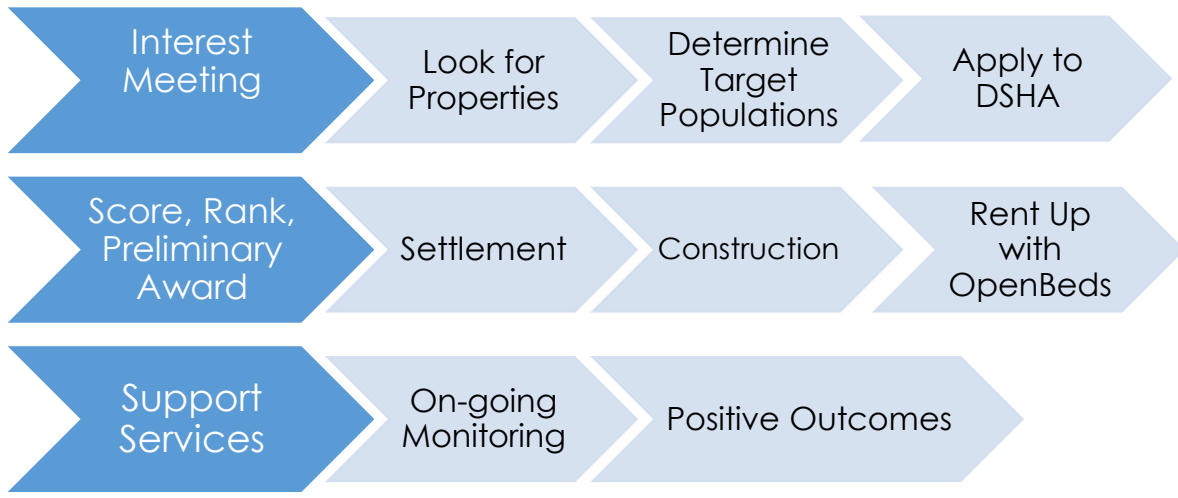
Interest Meeting

Look for Properties

Determine Target Populations

Apply to DSHA

Score, Rank, Preliminary Award

Settlement

Construction

Rent Up with OpenBeds

Support Services

On-going Monitoring

Positive Outcomes